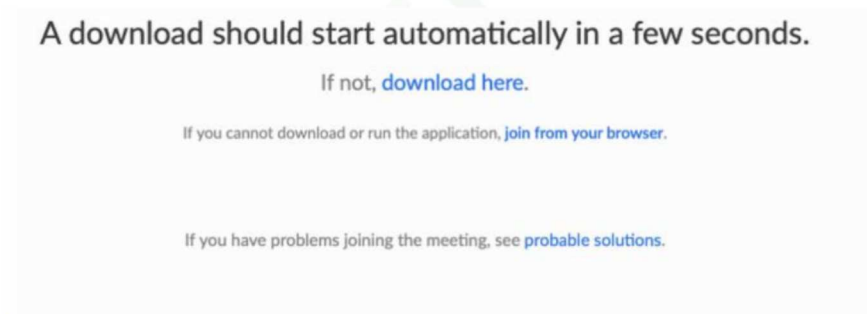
A download should start automatically in a few seconds.

If not, download here.

If you cannot download or run the application, join from your browser.

If you have problems joining the meeting, see probable solutions.